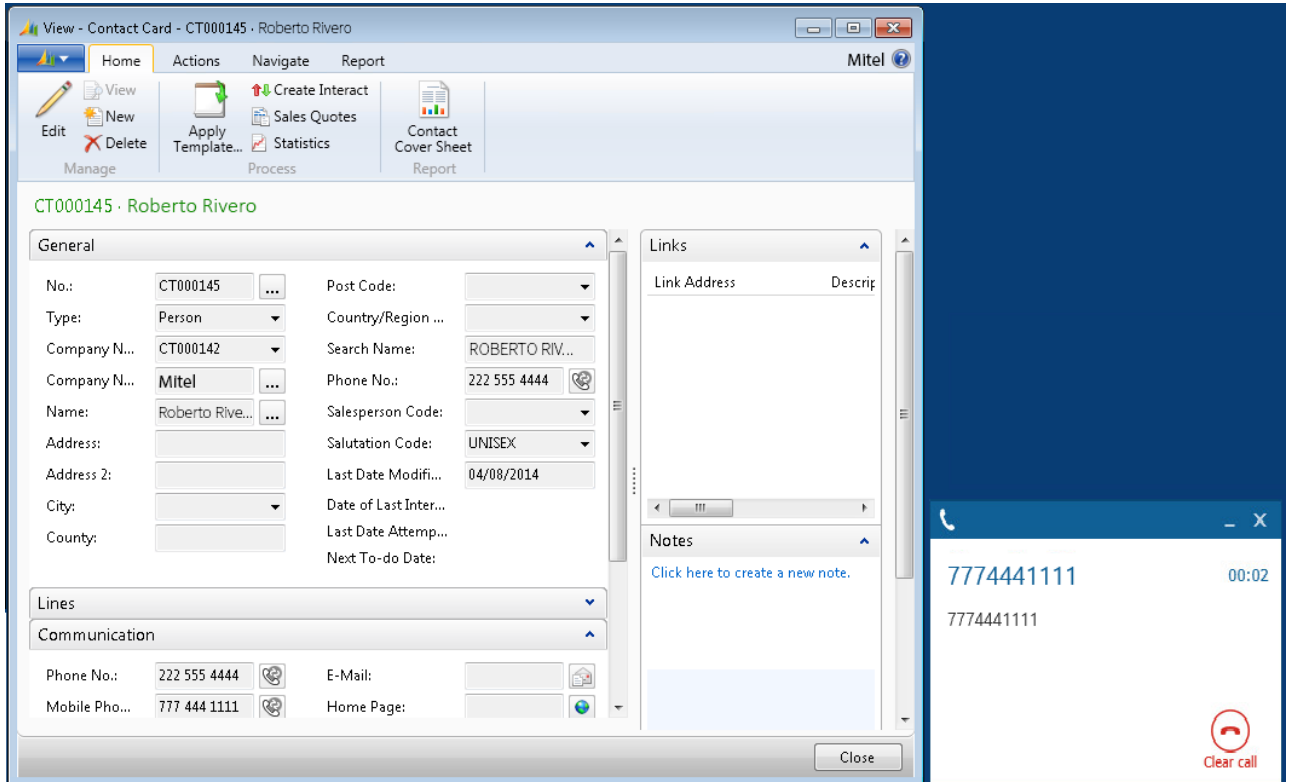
View - Contact Card - CT000145 · Roberto Rivero

Home Actions Navigate Report
Mitel

Edit
View
New
Delete
Manage
Apply Template...
Create Interact
Sales Quotes
Statistics
Process
Contact Cover Sheet
Report

CT000145 · Roberto Rivero

General

No.: CT000145
Type: Person
Company N... CT000142
Company N... Mitel
Name: Roberto Rive...
Address:
Address 2:
City:
County:

Post Code:
Country/Region ...
Search Name: ROBERTO RIV...
Phone No.: 222 555 4444
Salesperson Code:
Salutation Code: UNISEX
Last Date Modifi... 04/08/2014
Date of Last Inter...
Last Date Attemp...
Next To-do Date:

Lines

Communication

Phone No.: 222 555 4444
Mobile Pho... 777 444 1111
E-Mail:
Home Page:

Links

Link Address
Descrip

Notes

Click here to create a new note.

Close

7774441111
00:02
7774441111
Clear call